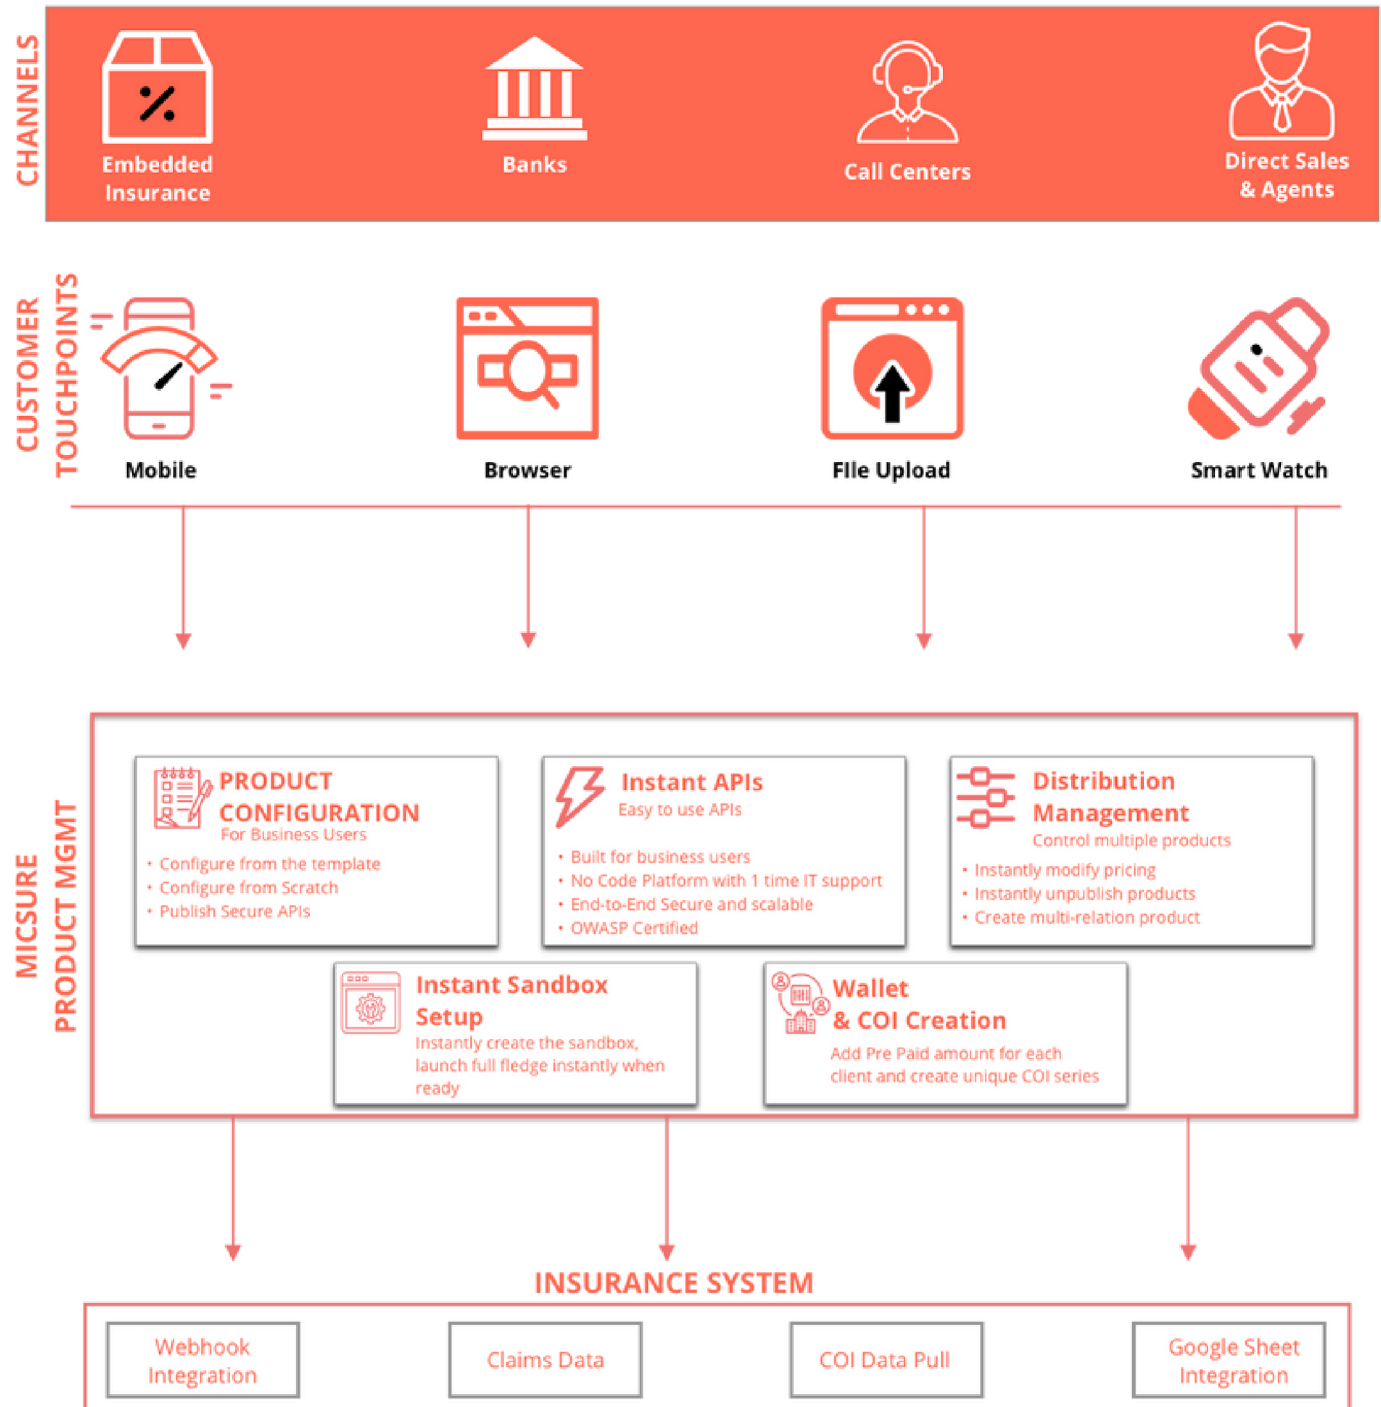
CHANNELS

Embedded Insurance

Banks

Call Centers

Direct Sales & Agents

CUSTOMER TOUCHPOINTS

Mobile

Browser

FIle Upload

Smart Watch

MICSURE PRODUCT MGMT

PRODUCT CONFIGURATION
For Business Users
• Configure from the template
• Configure from Scratch
• Publish Secure APIs

Instant APIs
Easy to use APIs
• Built for business users
• No Code Platform with 1 time IT support
• End-to-End Secure and scalable
• OWASP Certified

Distribution Management
Control multiple products
• Instantly modify pricing
• Instantly unpublish products
• Create multi-relation product

Instant Sandbox Setup
Instantly create the sandbox, launch full fledge instantly when ready

Wallet & COI Creation
Add Pre Paid amount for each client and create unique COI series

INSURANCE SYSTEM

Webhook Integration

Claims Data

COI Data Pull

Google Sheet Integration